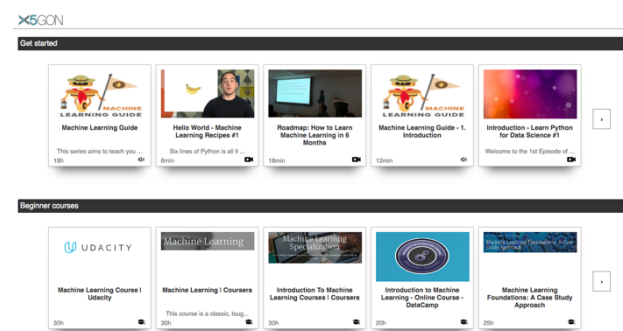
X5GON

Get started

MACHINE LEARNING GUIDE

Machine Learning Guide

This series aims to teach you ...

18h

Hello World - Machine Learning Recipes #1

Six lines of Python is all it ...

6min

Roadmap: How to Learn Machine Learning in 6 Months

18min

MACHINE LEARNING GUIDE

Machine Learning Guide - 1. Introduction

12min

Introduction - Learn Python for Data Science #1

Welcome to the 1st Episode of ...

›

Beginner courses

UDACITY

Machine Learning Course | Udacity

30h

Machine Learning

Machine Learning | Coursera

This course is a classic, taug...

30h

Machine Learning Specialization

Introduction To Machine Learning Courses | Coursera

30h

Introduction to Machine Learning - Online Course - DataCamp

20h

Machine Learning Foundations: A Case Study Approach

Machine Learning Foundations: A Case Study Approach

25h

›